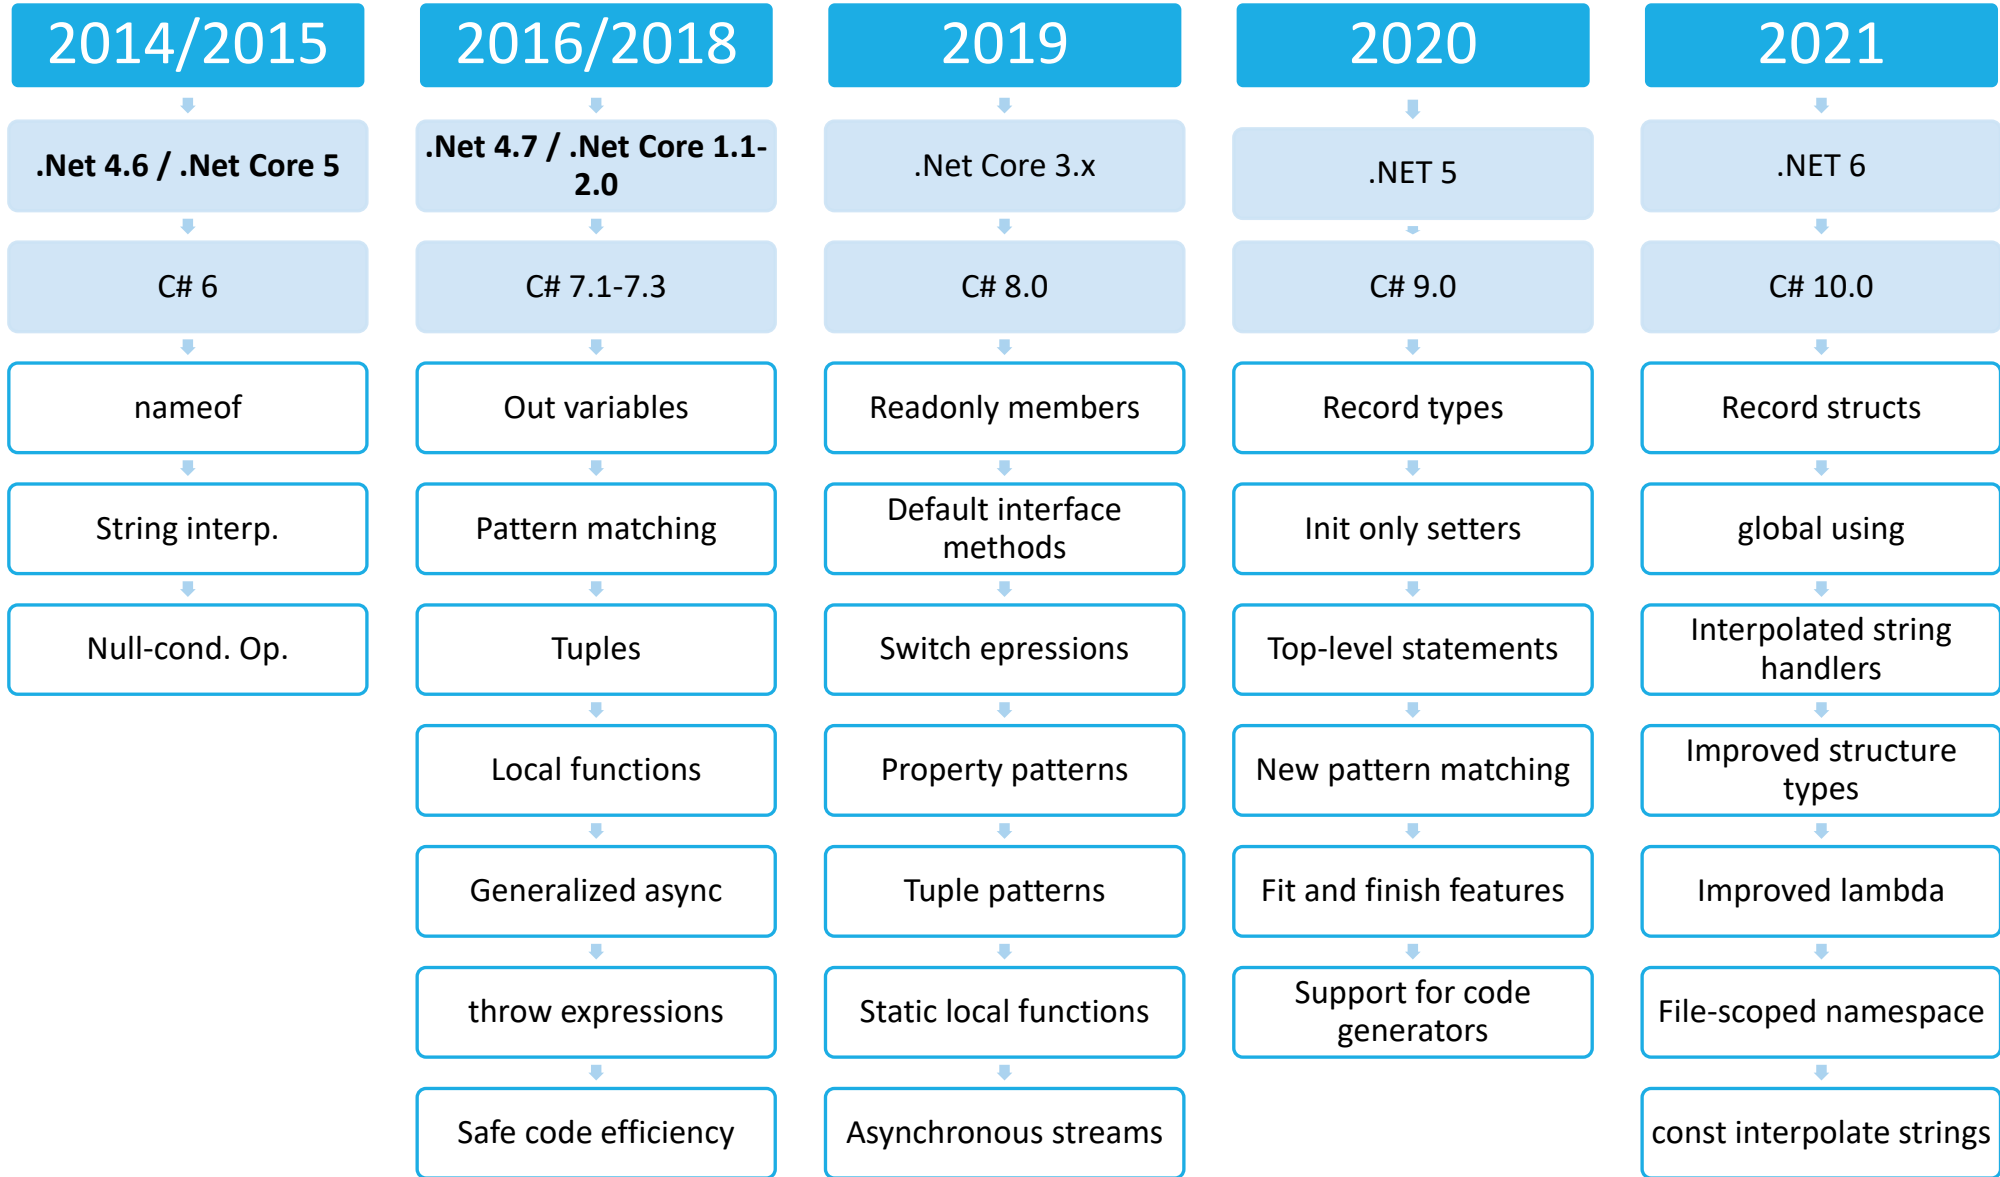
2014/2015

.Net 4.6 / .Net Core 5

C# 6

nameof

String interp.

Null-cond. Op.

2016/2018

.Net 4.7 / .Net Core 1.1-2.0

C# 7.1-7.3

Out variables

Pattern matching

Tuples

Local functions

Generalized async

throw expressions

Safe code efficiency

2019

.Net Core 3.x

C# 8.0

Readonly members

Default interface methods

Switch epressions

Property patterns

Tuple patterns

Static local functions

Asynchronous streams

2020

.NET 5

C# 9.0

Record types

Init only setters

Top-level statements

New pattern matching

Fit and finish features

Support for code generators

2021

.NET 6

C# 10.0

Record structs

global using

Interpolated string handlers

Improved structure types

Improved lambda

File-scoped namespace

const interpolate strings